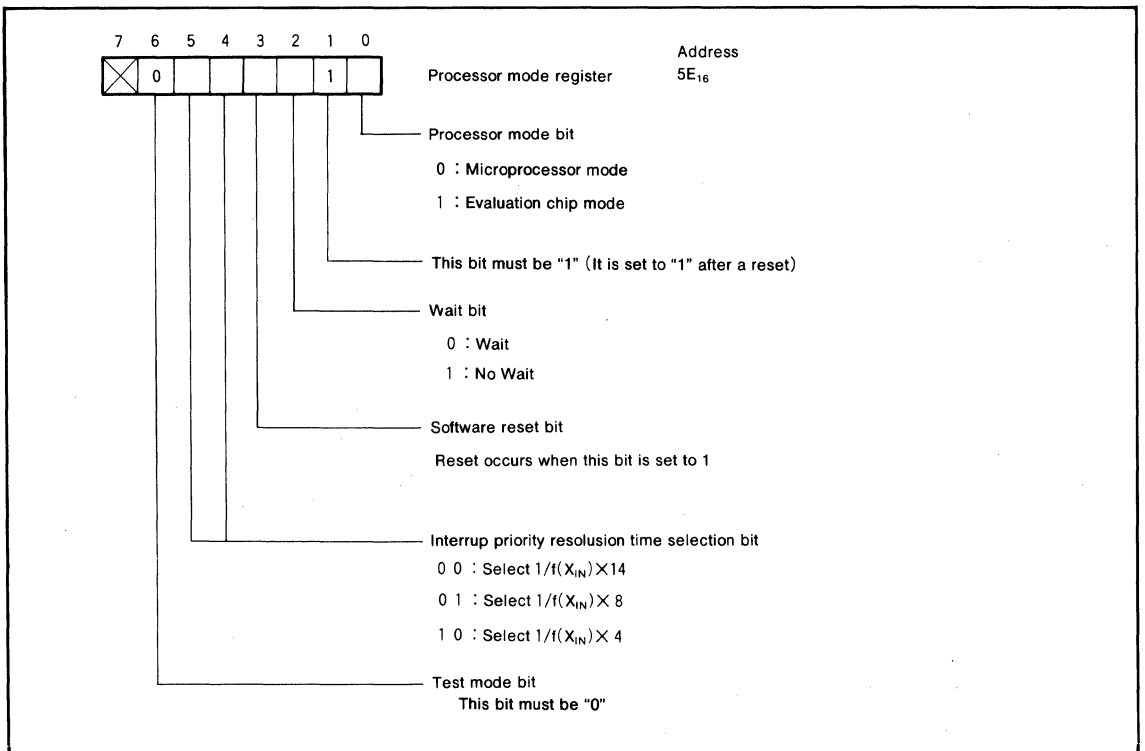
7 6 5 4 3 2 1 0

0 1

Address

Processor mode register $5E_{16}$

Processor mode bit

0 : Microprocessor mode

1 : Evaluation chip mode

This bit must be "1" (It is set to "1" after a reset)

Wait bit

0 : Wait

1 : No Wait

Software reset bit

Reset occurs when this bit is set to 1

Interrup priority resolution time selection bit

0 0 : Select $1/f(X_{IN})\times14$

0 1 : Select $1/f(X_{IN})\times8$

1 0 : Select $1/f(X_{IN})\times4$

Test mode bit

This bit must be "0"